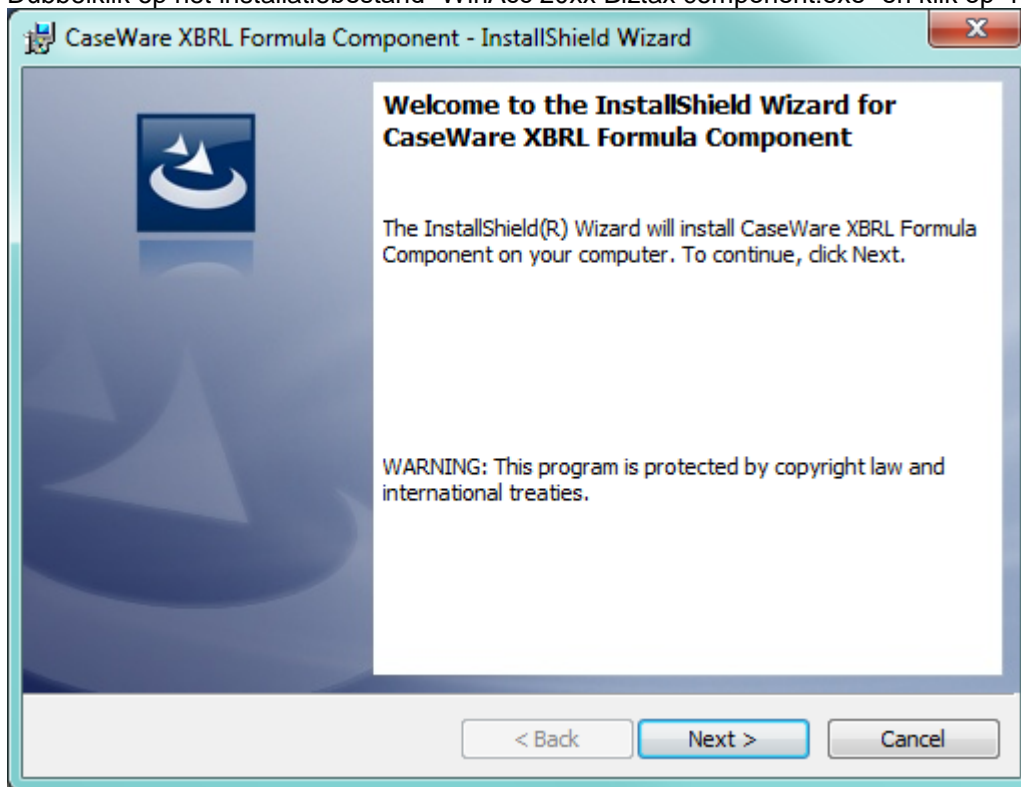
Dubbelklik op het installatiebestand "WinAcc 20xx Digitax component.exe" en klik op "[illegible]

CaseWare XBRL Formula Component - InstallShield Wizard

Welcome to the InstallShield Wizard for CaseWare XBRL Formula Component

The InstallShield(R) Wizard will install CaseWare XBRL Formula Component on your computer. To continue, click Next.

WARNING: This program is protected by copyright law and international treaties.

< Back
Next >
Cancel